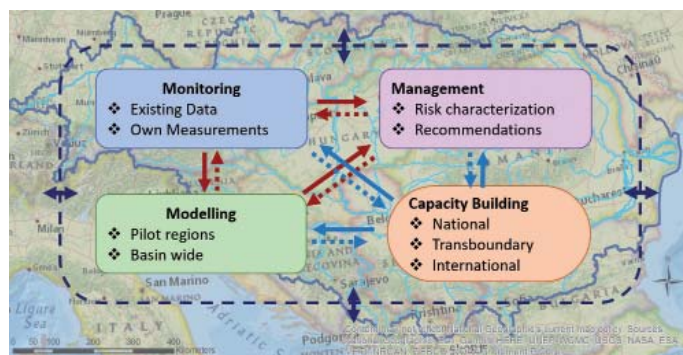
Prague
CZECH REPUBLIC
Chisinau

Monitoring
❖ Existing Data
❖ Own Measurements

Management
❖ Risk characterization
❖ Recommendations

HUNGARY

Modelling
❖ Pilot regions
❖ Basin wide

Capacity Building
❖ National
❖ Transboundary
❖ International

Bucharest
Milan
San Marino
Sarajevo
Ligure Sea
ITALY
Adriatic Sea
Pristina
Podgorica
0 50 100 200 300 400 Kilometers
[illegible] National Geographic's current map policy. Sources: National Geographic, Esri, Garmin, HERE, UNEP-WCMC, USGS, NASA, ESA, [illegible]